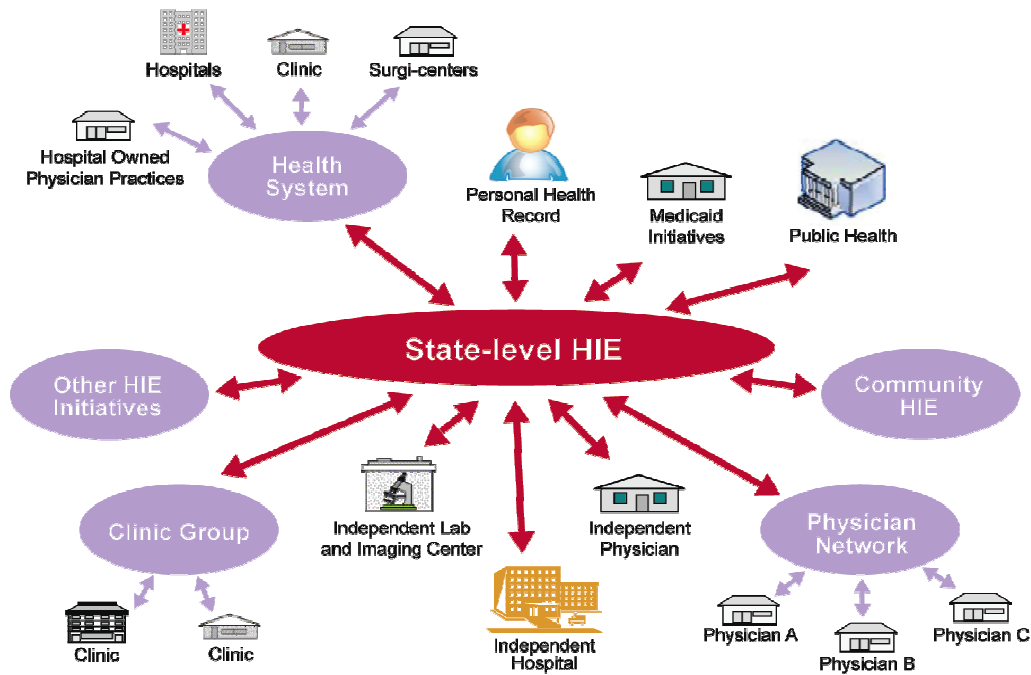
Hospitals
Clinic
Surgi-centers
Hospital Owned Physician Practices
Health System
Personal Health Record
Medicaid Initiatives
Public Health
State-level HIE
Other HIE Initiatives
Community HIE
Clinic Group
Independent Lab and Imaging Center
Independent Physician
Physician Network
Independent Hospital
Clinic
Clinic
Physician A
Physician B
Physician C